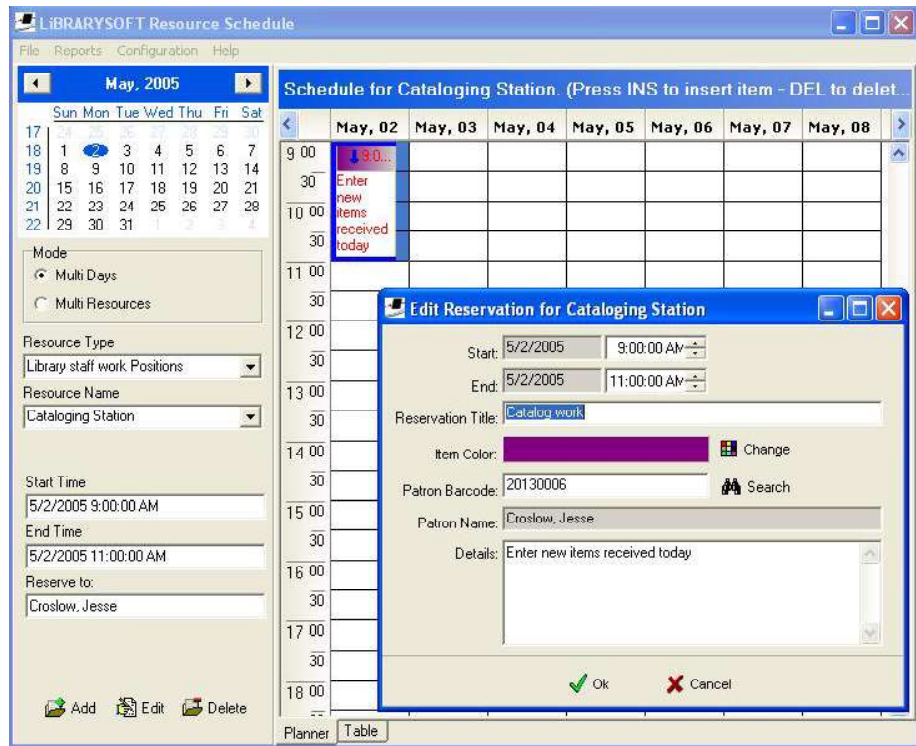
LIBRARYSOFT Resource Schedule

File Reports Configuration Help

May, 2005

| | Sun | Mon | Tue | Wed | Thu | Fri | Sat |
|---|---|---|---|---|---|---|---|
| 17 | 24 | 25 | 26 | 27 | 28 | 29 | 30 |
| 18 | 1 | 2 | 3 | 4 | 5 | 6 | 7 |
| 19 | 8 | 9 | 10 | 11 | 12 | 13 | 14 |
| 20 | 15 | 16 | 17 | 18 | 19 | 20 | 21 |
| 21 | 22 | 23 | 24 | 25 | 26 | 27 | 28 |
| 22 | 29 | 30 | 31 | 1 | 2 | 3 | 4 |

Mode
Multi Days
Multi Resources

Resource Type
Library staff work Positions

Resource Name
Cataloging Station

Start Time
5/2/2005 9:00:00 AM

End Time
5/2/2005 11:00:00 AM

Reserve to:
Croslow, Jesse

Add Edit Delete

Schedule for Cataloging Station. (Press INS to insert item - DEL to delet

May, 02 May, 03 May, 04 May, 05 May, 06 May, 07 May, 08

9 00
30
10 00
30
11 00
30
12 00
30
13 00
30
14 00
30
15 00
30
16 00
30
17 00
30
18 00

9:0... Enter new items received today

Edit Reservation for Cataloging Station

Start: 5/2/2005 9:00:00 AM

End: 5/2/2005 11:00:00 AM

Reservation Title: Catalog work

Item Color: Change

Patron Barcode: 20130006 Search

Patron Name: Croslow, Jesse

Details: Enter new items received today

Ok Cancel

Planner Table